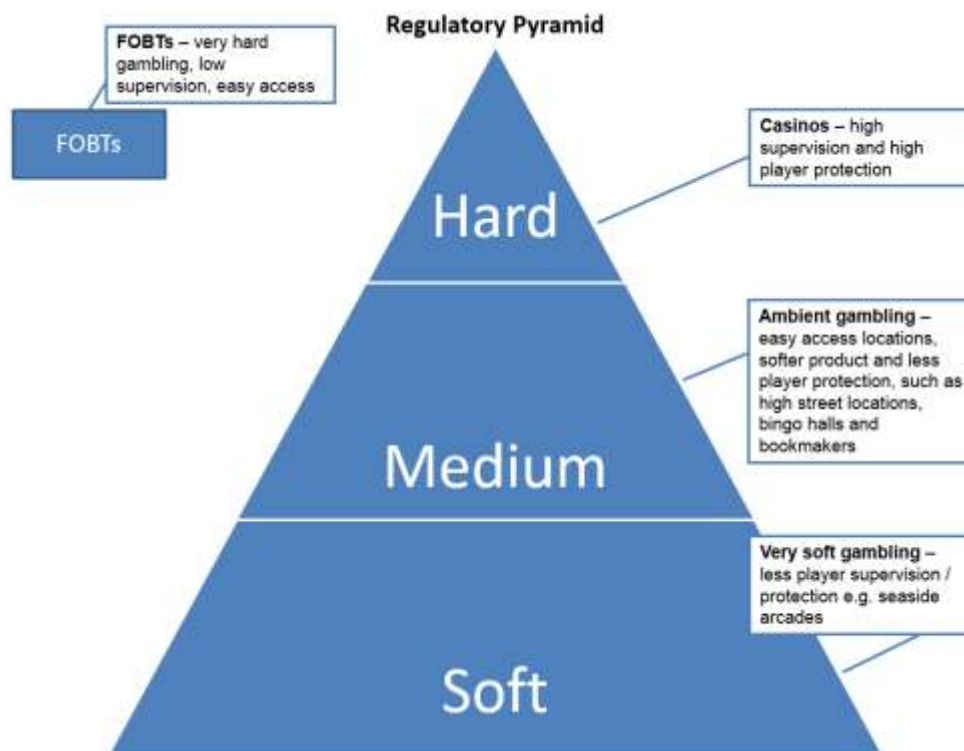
Regulatory Pyramid

FOBTs – very hard gambling, low supervision, easy access

FOBTs

Casinos – high supervision and high player protection

Hard

Ambient gambling – easy access locations, softer product and less player protection, such as high street locations, bingo halls and bookmakers

Medium

Very soft gambling – less player supervision / protection e.g. seaside arcades

Soft